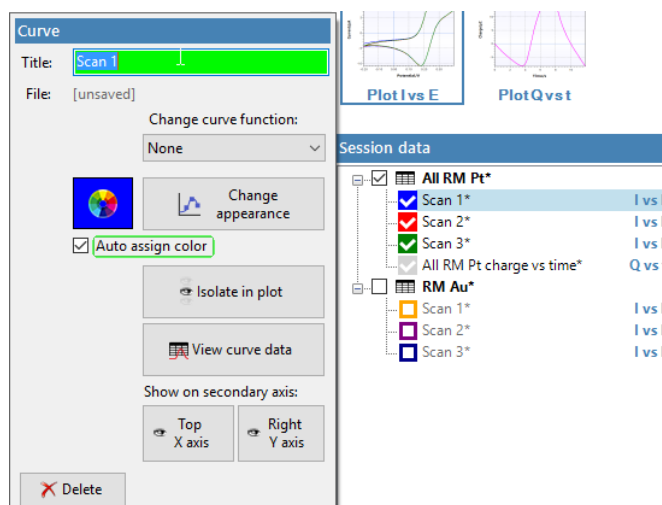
Curve

Title: Scan 1

File: [unsaved]

Change curve function:

None

Change appearance

Auto assign color

Isolate in plot

View curve data

Show on secondary axis:

Top X axis

Right Y axis

Delete

Plot I vs E

Plot Q vs t

Session data

All RM Pt*

Scan 1* I vs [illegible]

Scan 2* I vs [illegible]

Scan 3* I vs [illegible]

All RM Pt charge vs time* Q vs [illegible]

RM Au*

Scan 1* I vs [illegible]

Scan 2* I vs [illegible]

Scan 3* I vs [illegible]